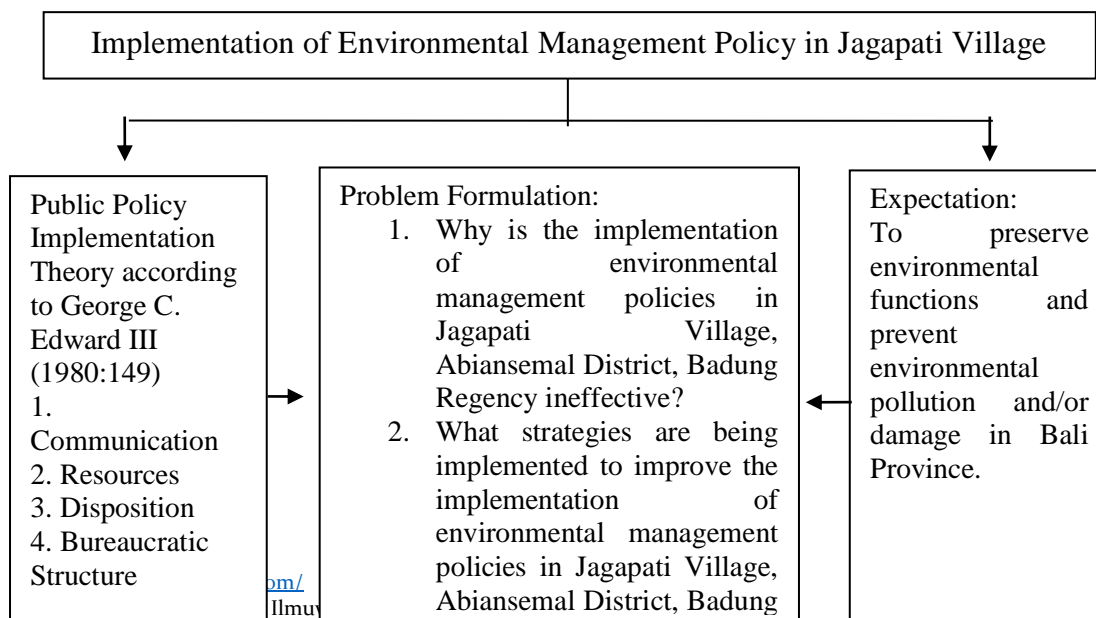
Implementation of Environmental Management Policy in Jagapati Village

Public Policy Implementation Theory according to George C. Edward III (1980:149)
1. Communication
2. Resources
3. Disposition
4. Bureaucratic Structure

om/
Ilmu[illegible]

Problem Formulation:
1. Why is the implementation of environmental management policies in Jagapati Village, Abiansemal District, Badung Regency ineffective?
2. What strategies are being implemented to improve the implementation of environmental management policies in Jagapati Village, Abiansemal District, Badung

Expectation:
To preserve environmental functions and prevent environmental pollution and/or damage in Bali Province.